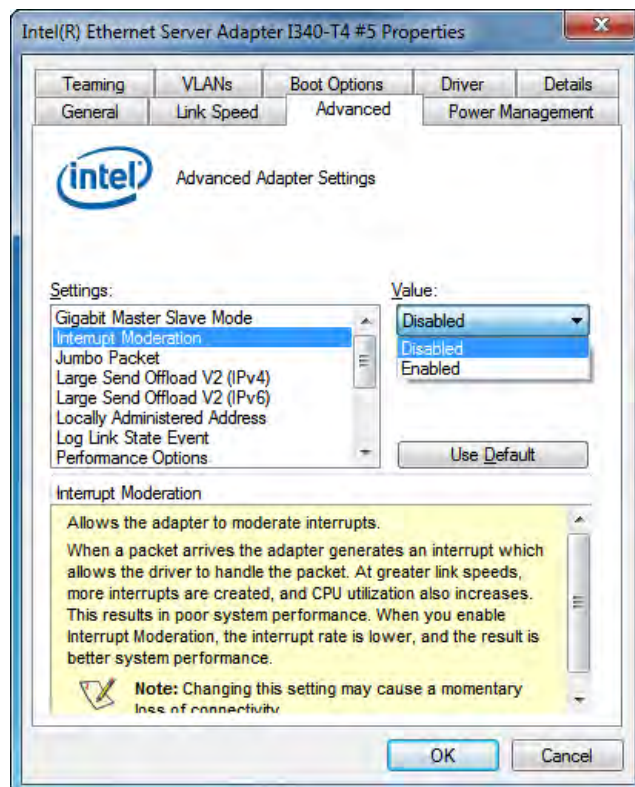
Intel(R) Ethernet Server Adapter I340-T4 #5 Properties

Teaming
VLANs
Boot Options
Driver
Details
General
Link Speed
Advanced
Power Management

intel

Advanced Adapter Settings

Settings:
Gigabit Master Slave Mode
Interrupt Moderation
Jumbo Packet
Large Send Offload V2 (IPv4)
Large Send Offload V2 (IPv6)
Locally Administered Address
Log Link State Event
Performance Options

Value:
Disabled
Disabled
Enabled

Use Default

Interrupt Moderation

Allows the adapter to moderate interrupts.

When a packet arrives the adapter generates an interrupt which allows the driver to handle the packet. At greater link speeds, more interrupts are created, and CPU utilization also increases. This results in poor system performance. When you enable Interrupt Moderation, the interrupt rate is lower, and the result is better system performance.

Note: Changing this setting may cause a momentary loss of connectivity.

OK
Cancel